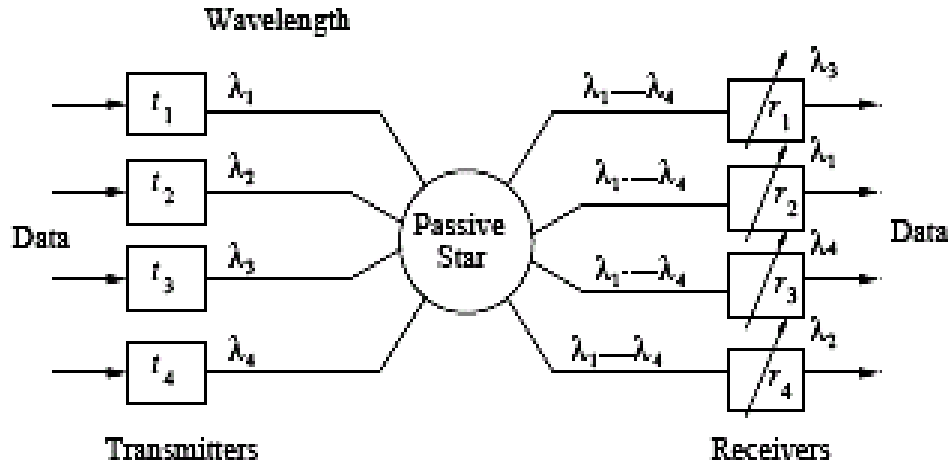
Wavelength

Data

$t_1$ $\lambda_1$

$t_2$ $\lambda_2$

$t_3$ $\lambda_3$

$t_4$ $\lambda_4$

Passive Star

$\lambda_1$—$\lambda_4$ $r_1$ $\lambda_3$

$\lambda_1$—$\lambda_4$ $r_2$ $\lambda_1$

$\lambda_1$—$\lambda_4$ $r_3$ $\lambda_4$

$\lambda_1$—$\lambda_4$ $r_4$ $\lambda_2$

Data

Transmitters

Receivers